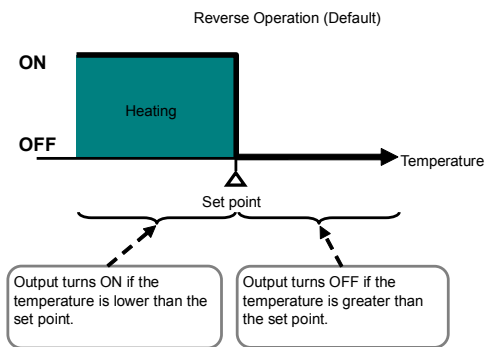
Reverse Operation (Default)

ON

Heating

OFF

Temperature

Set point

Output turns ON if the temperature is lower than the set point.

Output turns OFF if the temperature is greater than the set point.